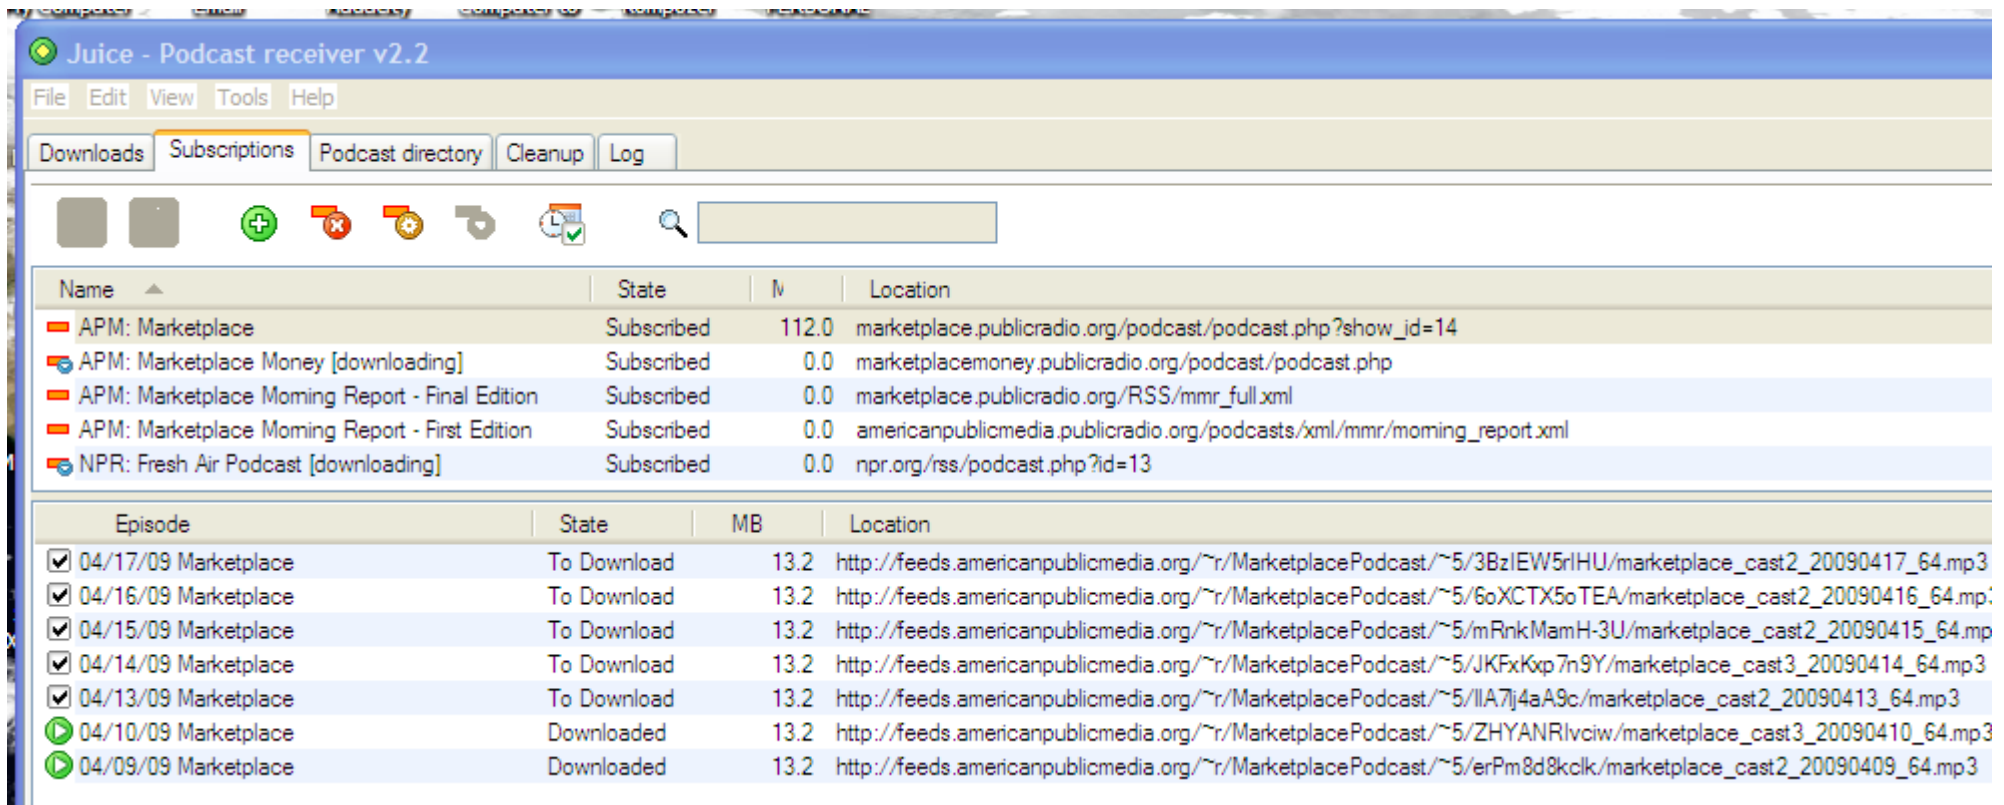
Juice - Podcast receiver v2.2

File Edit View Tools Help

Downloads Subscriptions Podcast directory Cleanup Log

| Name | State | M | Location |
|---|---|---|---|
| APM: Marketplace | Subscribed | 112.0 | marketplace.publicradio.org/podcast/podcast.php?show_id=14 |
| APM: Marketplace Money [downloading] | Subscribed | 0.0 | marketplacemoney.publicradio.org/podcast/podcast.php |
| APM: Marketplace Morning Report - Final Edition | Subscribed | 0.0 | marketplace.publicradio.org/RSS/mmr_full.xml |
| APM: Marketplace Morning Report - First Edition | Subscribed | 0.0 | americanpublicmedia.publicradio.org/podcasts/xml/mmr/morning_report.xml |
| NPR: Fresh Air Podcast [downloading] | Subscribed | 0.0 | npr.org/rss/podcast.php?id=13 |

| Episode | State | MB | Location |
|---|---|---|---|
| 04/17/09 Marketplace | To Download | 13.2 | http://feeds.americanpublicmedia.org/~r/MarketplacePodcast/~5/3BzIEW5rIHU/marketplace_cast2_20090417_64.mp3 |
| 04/16/09 Marketplace | To Download | 13.2 | http://feeds.americanpublicmedia.org/~r/MarketplacePodcast/~5/6oXCTX5oTEA/marketplace_cast2_20090416_64.mp |
| 04/15/09 Marketplace | To Download | 13.2 | http://feeds.americanpublicmedia.org/~r/MarketplacePodcast/~5/mRnkMamH-3U/marketplace_cast2_20090415_64.mp |
| 04/14/09 Marketplace | To Download | 13.2 | http://feeds.americanpublicmedia.org/~r/MarketplacePodcast/~5/JKFxKxp7n9Y/marketplace_cast3_20090414_64.mp3 |
| 04/13/09 Marketplace | To Download | 13.2 | http://feeds.americanpublicmedia.org/~r/MarketplacePodcast/~5/lIA7lj4aA9c/marketplace_cast2_20090413_64.mp3 |
| 04/10/09 Marketplace | Downloaded | 13.2 | http://feeds.americanpublicmedia.org/~r/MarketplacePodcast/~5/ZHYANRlvciw/marketplace_cast3_20090410_64.mp3 |
| 04/09/09 Marketplace | Downloaded | 13.2 | http://feeds.americanpublicmedia.org/~r/MarketplacePodcast/~5/erPm8d8kclk/marketplace_cast2_20090409_64.mp3 |